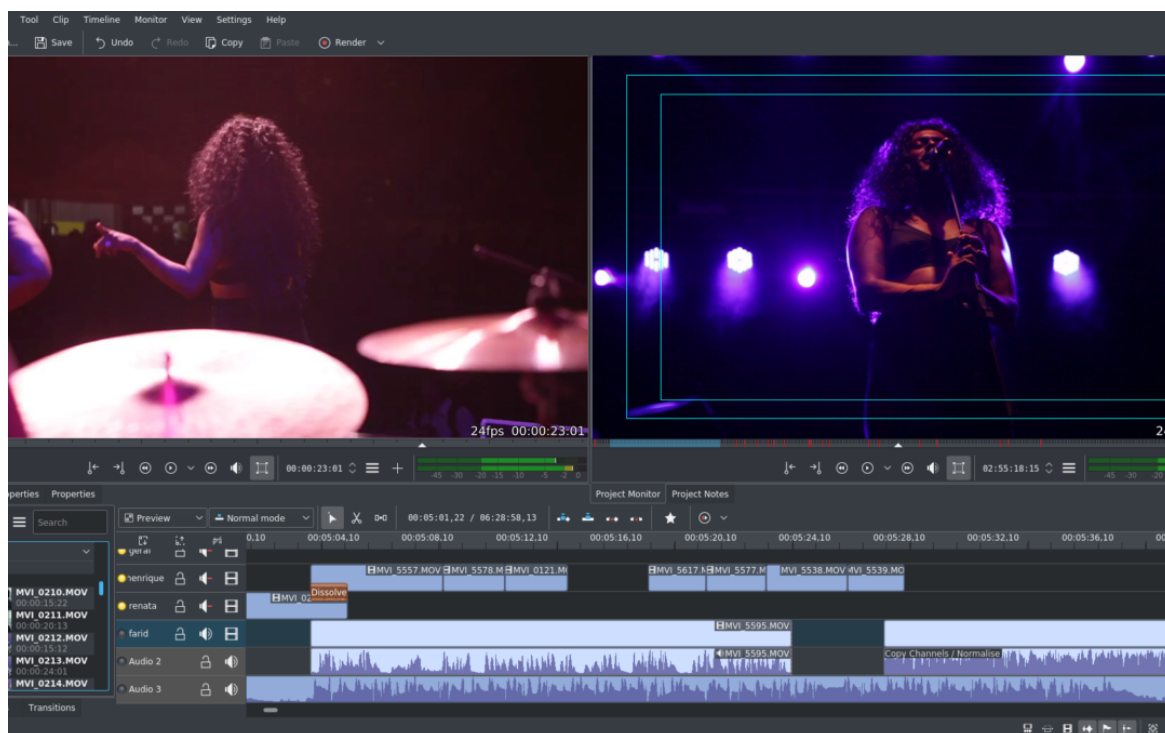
Tool Clip Timeline Monitor View Settings Help
Save Undo Redo Copy Paste Render

24fps 00:00:23:01
24

00:00:23:01
-45 -30 -20 -15 -10 -5 -2 0
02:55:18:15
-45 -30 -20

perties Properties
Project Monitor Project Notes

Search
Preview Normal mode 00:05:01,22 / 06:28:58,13

0.10 00:05:04.10 00:05:08.10 00:05:12.10 00:05:16.10 00:05:20.10 00:05:24.10 00:05:28.10 00:05:32.10 00:05:36.10

MVI_0210.MOV
00:00:15:22
MVI_0211.MOV
00:00:20:13
MVI_0212.MOV
00:00:15:12
MVI_0213.MOV
00:00:24:01
MVI_0214.MOV

gerai
henrique
renata
farid
Audio 2
Audio 3

MVI_5557.MOV MVI_5578.M MVI_0121.M MVI_5617.M MVI_5577.M MVI_5538.MOV MVI_5539.MO
MVI_02 Dissolve
MVI_5595.MOV
MVI_5595.MOV
Copy Channels / Normalise

Transitions